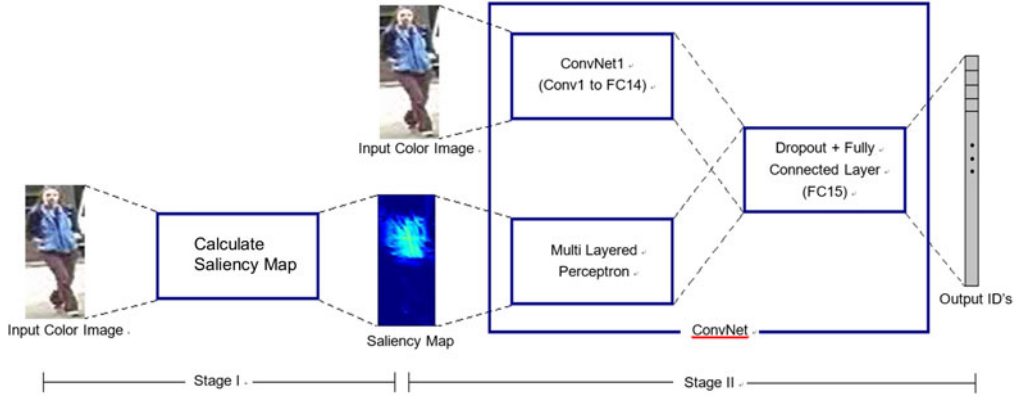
Input Color Image

ConvNet1
(Conv1 to FC14)

Dropout + Fully
Connected Layer
(FC15)

Calculate
Saliency Map

Multi Layered
Perceptron

Input Color Image

Saliency Map

ConvNet

Output ID's

Stage I

Stage II